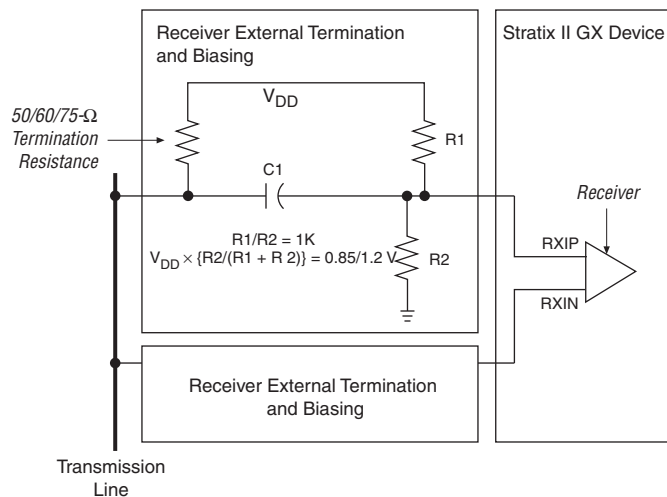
Receiver External Termination and Biasing

Stratix II GX Device

$V_{DD}$

50/60/75-Ω Termination Resistance

R1

C1

Receiver

R1/R2 = 1K

$V_{DD} \times \{R2/(R1 + R\ 2)\} = 0.85/1.2$ V

R2

RXIP

RXIN

Receiver External Termination and Biasing

Transmission Line